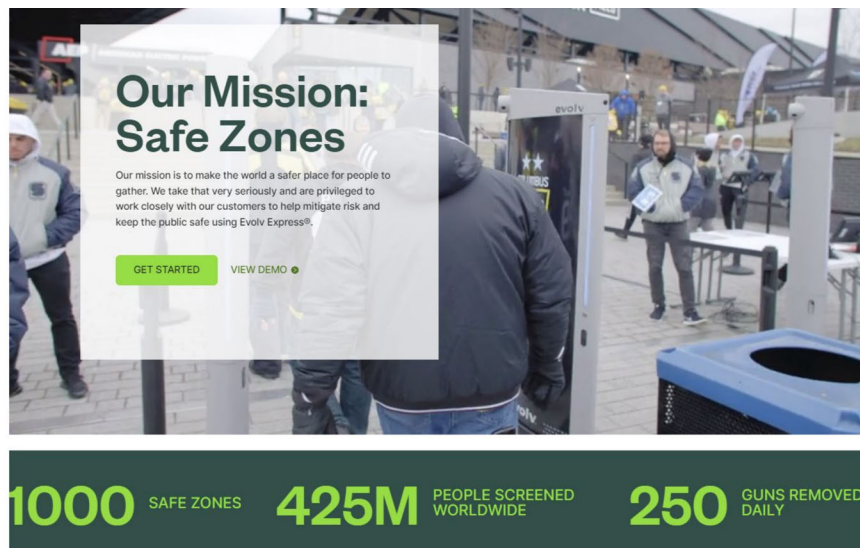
Our Mission: Safe Zones

Our mission is to make the world a safer place for people to gather. We take that very seriously and are privileged to work closely with our customers to help mitigate risk and keep the public safe using Evolv Express®.

GET STARTED

VIEW DEMO

evolv

evolv

1000 SAFE ZONES

425M PEOPLE SCREENED WORLDWIDE

250 GUNS REMOVED DAILY